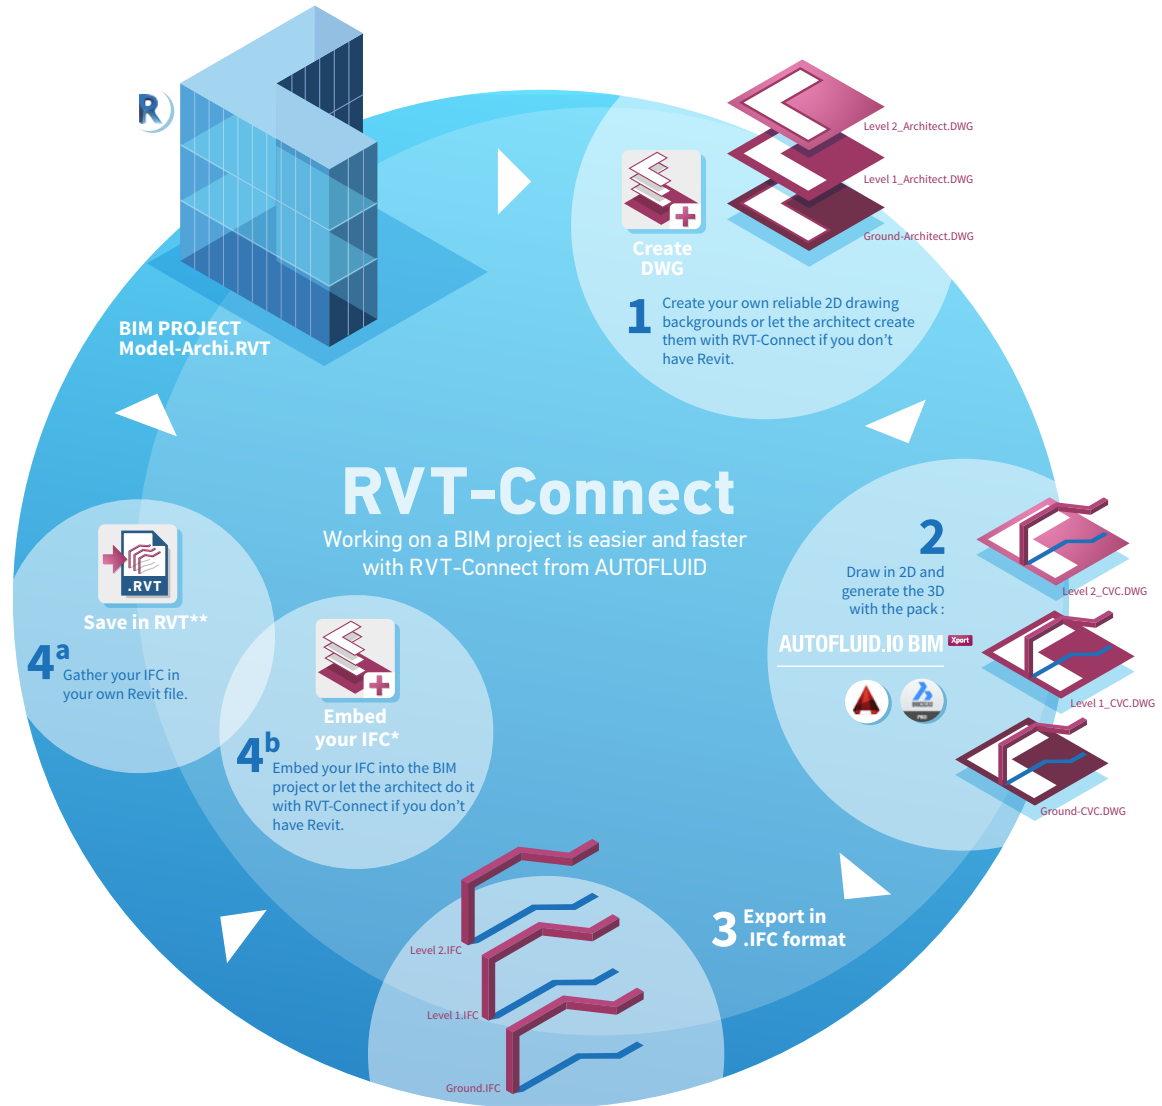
R

BIM PROJECT
Model-Archi.RVT

Create DWG

Level 2_Architect.DWG

Level 1_Architect.DWG

Ground-Architect.DWG

1 Create your own reliable 2D drawing backgrounds or let the architect create them with RVT-Connect if you don't have Revit.

RVT-Connect

Working on a BIM project is easier and faster with RVT-Connect from AUTOFLUID

2 Draw in 2D and generate the 3D with the pack :

AUTOFLUID.IO BIM Xport

Level 2_CVC.DWG

Level 1_CVC.DWG

Ground-CVC.DWG

.RVT

Save in RVT**

4a Gather your IFC in your own Revit file.

Embed your IFC*

4b Embed your IFC into the BIM project or let the architect do it with RVT-Connect if you don't have Revit.

3 Export in .IFC format

Level 2.IFC

Level 1.IFC

Ground.IFC